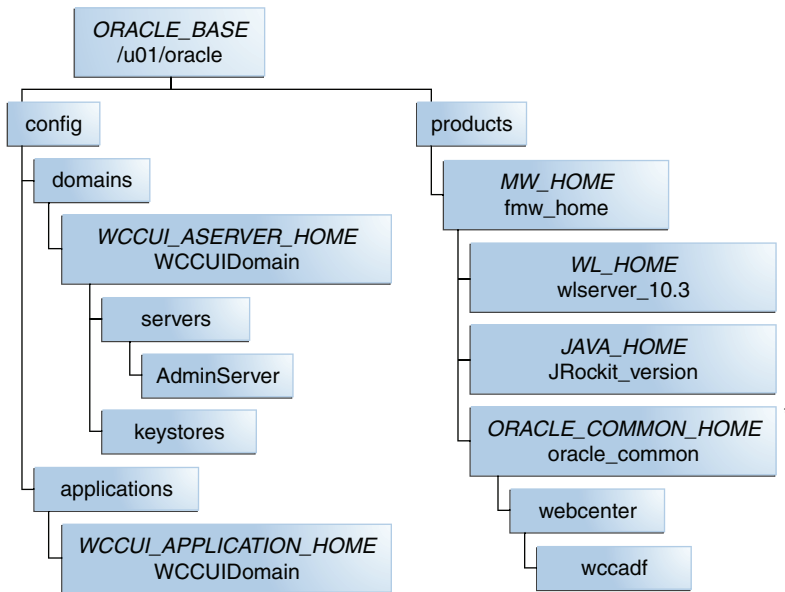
ORACLE_BASE
/u01/oracle

config

domains

WCCUI_ASERVER_HOME
WCCUIDomain

servers

AdminServer

keystores

applications

WCCUI_APPLICATION_HOME
WCCUIDomain

products

MW_HOME
fmw_home

WL_HOME
wlserver_10.3

JAVA_HOME
JRockit_version

ORACLE_COMMON_HOME
oracle_common

webcenter

wccadf